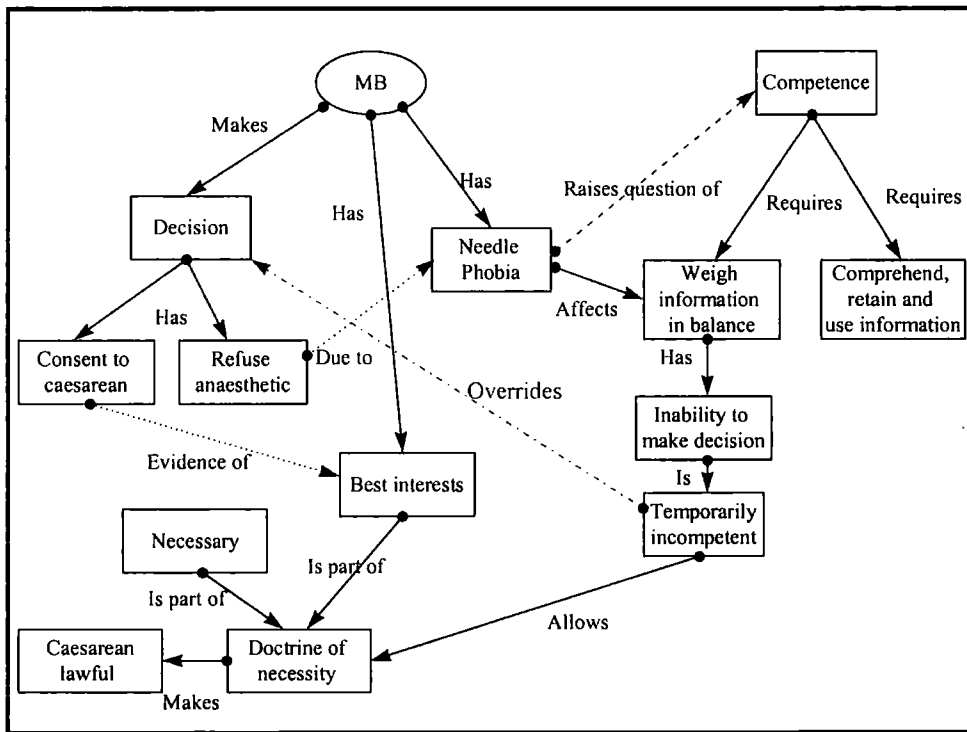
MB

Makes

Has

Has

Competence

Raises question of

Requires

Requires

Decision

Needle Phobia

Has

Weigh information in balance

Comprehend, retain and use information

Affects

Consent to caesarean

Refuse anaesthetic

Due to

Has

Overrides

Inability to make decision

Evidence of

Best interests

Is

Temporarily incompetent

Necessary

Is part of

Is part of

Allows

Caesarean lawful

Doctrine of necessity

Makes